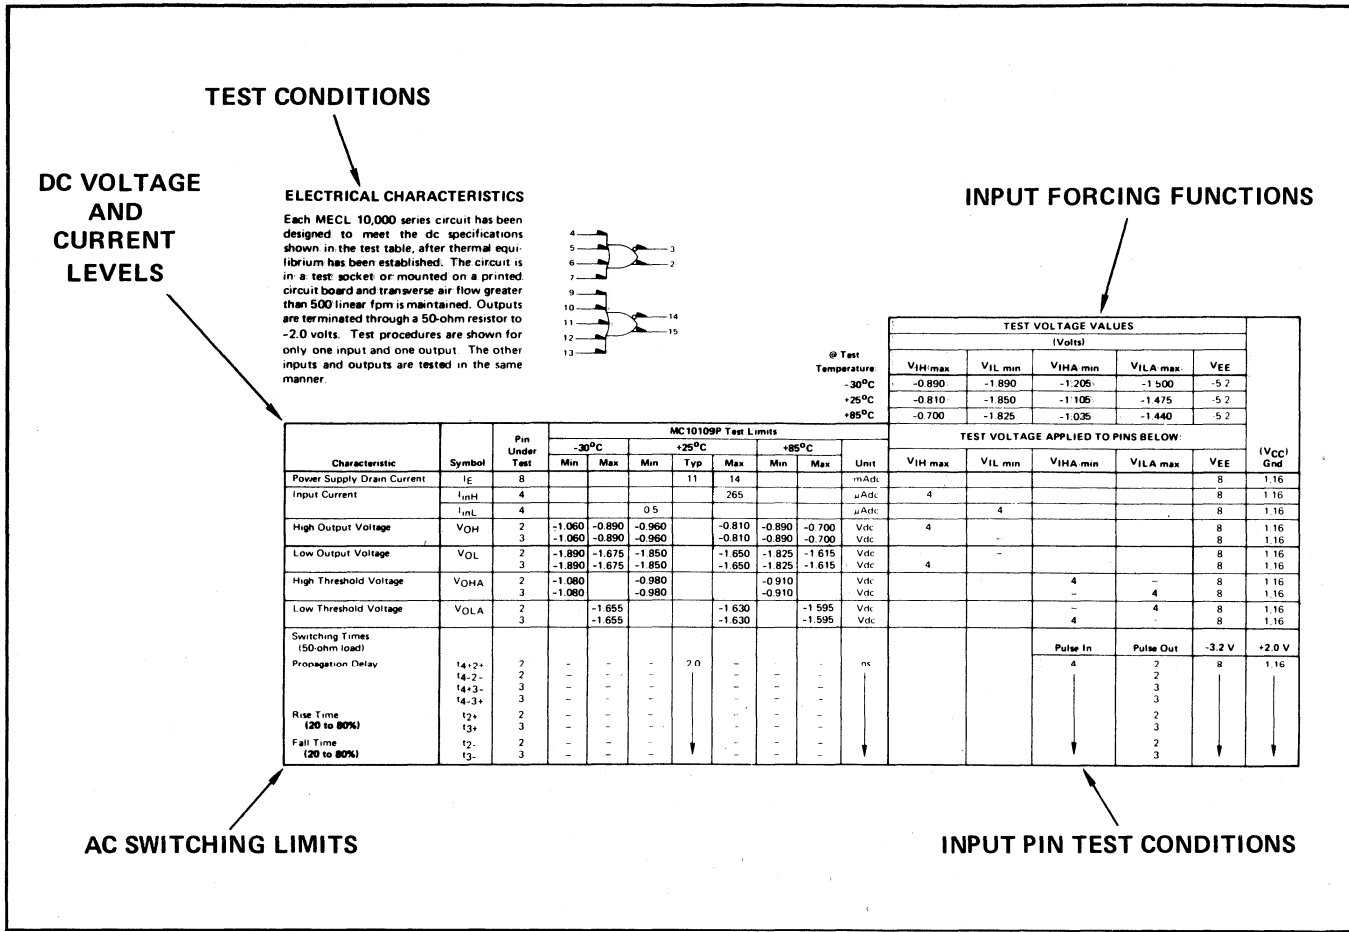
TEST CONDITIONS

DC VOLTAGE AND CURRENT LEVELS

ELECTRICAL CHARACTERISTICS

Each MECL 10,000 series circuit has been designed to meet the dc specifications shown in the test table, after thermal equilibrium has been established. The circuit is in a test socket or mounted on a printed circuit board and transverse air flow greater than 500 linear fpm is maintained. Outputs are terminated through a 50-ohm resistor to -2.0 volts. Test procedures are shown for only one input and one output. The other inputs and outputs are tested in the same manner.

4 5 6 7 3 2
9 10 11 12 13 14 15

INPUT FORCING FUNCTIONS

| @ Test Temperature | $V_{IH max}$ | $V_{IL min}$ | $V_{IHA min}$ | $V_{ILA max}$ | $V_{EE}$ |
|---|---|---|---|---|---|
| -30°C | -0.890 | -1.890 | -1.205 | -1.500 | -5.2 |
| +25°C | -0.810 | -1.850 | -1.105 | -1.475 | -5.2 |
| +85°C | -0.700 | -1.825 | -1.035 | -1.440 | -5.2 |

TEST VOLTAGE VALUES (Volts)

MC10109P Test Limits — TEST VOLTAGE APPLIED TO PINS BELOW:

| Characteristic | Symbol | Pin Under Test | -30°C Min | -30°C Max | +25°C Min | +25°C Typ | +25°C Max | +85°C Min | +85°C Max | Unit | $V_{IH max}$ | $V_{IL min}$ | $V_{IHA min}$ | $V_{ILA max}$ | $V_{EE}$ | $(V_{CC})$ Gnd |
|---|---|---|---|---|---|---|---|---|---|---|---|---|---|---|---|---|
| Power Supply Drain Current | $I_E$ | 8 | | | | 11 | 14 | | | mAdc | | | | | 8 | 1.16 |
| Input Current | $I_{inH}$ | 4 | | | | | 265 | | | µAdc | 4 | | | | 8 | 1.16 |
| | $I_{inL}$ | 4 | | | 0.5 | | | | | µAdc | | 4 | | | 8 | 1.16 |
| High Output Voltage | $V_{OH}$ | 2 | -1.060 | -0.890 | -0.960 | | -0.810 | -0.890 | -0.700 | Vdc | 4 | | | | 8 | 1.16 |
| | | 3 | -1.060 | -0.890 | -0.960 | | -0.810 | -0.890 | -0.700 | Vdc | | - | | | 8 | 1.16 |
| Low Output Voltage | $V_{OL}$ | 2 | -1.890 | -1.675 | -1.850 | | -1.650 | -1.825 | -1.615 | Vdc | | - | | | 8 | 1.16 |
| | | 3 | -1.890 | -1.675 | -1.850 | | -1.650 | -1.825 | -1.615 | Vdc | 4 | | | | 8 | 1.16 |
| High Threshold Voltage | $V_{OHA}$ | 2 | -1.080 | | -0.980 | | | -0.910 | | Vdc | | | 4 | - | 8 | 1.16 |
| | | 3 | -1.080 | | -0.980 | | | -0.910 | | Vdc | | | - | 4 | 8 | 1.16 |
| Low Threshold Voltage | $V_{OLA}$ | 2 | | -1.655 | | | -1.630 | | -1.595 | Vdc | | | - | 4 | 8 | 1.16 |
| | | 3 | | -1.655 | | | -1.630 | | -1.595 | Vdc | | | 4 | - | 8 | 1.16 |
| Switching Times (50-ohm load) | | | | | | | | | | | | | Pulse In | Pulse Out | -3.2 V | +2.0 V |
| Propagation Delay | $t_{4+2+}$ | 2 | - | - | - | 2.0 | - | - | - | ns | | | 4 | 2 | 8 | 1.16 |
| | $t_{4-2-}$ | 2 | - | - | - | | - | - | - | | | | | 2 | | |
| | $t_{4+3-}$ | 3 | - | - | - | | - | - | - | | | | | 3 | | |
| | $t_{4-3+}$ | 3 | - | - | - | | - | - | - | | | | | 3 | | |
| Rise Time (20 to 80%) | $t_{2+}$ | 2 | - | - | - | | - | - | - | | | | | 2 | | |
| | $t_{3+}$ | 3 | - | - | - | | - | - | - | | | | | 3 | | |
| Fall Time (20 to 80%) | $t_{2-}$ | 2 | - | - | - | | - | - | - | | | | | 2 | | |
| | $t_{3-}$ | 3 | - | - | - | | - | - | - | | | | | 3 | | |

AC SWITCHING LIMITS

INPUT PIN TEST CONDITIONS